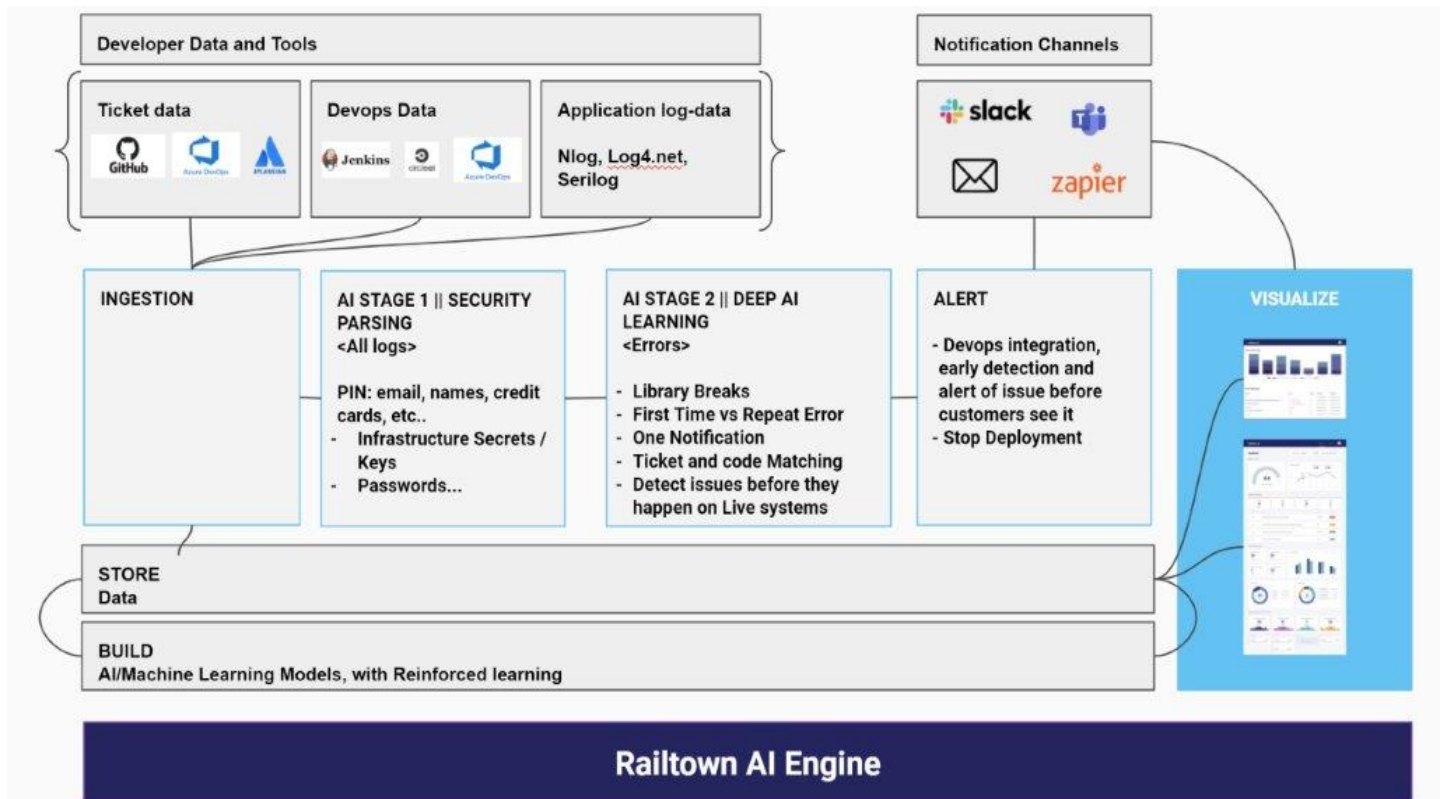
Developer Data and Tools

Ticket data

GitHub

Azure DevOps

ATLASSIAN

Devops Data

Jenkins

circleci

Azure DevOps

Application log-data

Nlog, Log4.net, Serilog

Notification Channels

slack

zapier

INGESTION

AI STAGE 1 || SECURITY PARSING
<All logs>

PIN: email, names, credit cards, etc..
- Infrastructure Secrets / Keys
- Passwords...

AI STAGE 2 || DEEP AI LEARNING
<Errors>

- Library Breaks
- First Time vs Repeat Error
- One Notification
- Ticket and code Matching
- Detect issues before they happen on Live systems

ALERT

- Devops integration, early detection and alert of issue before customers see it
- Stop Deployment

VISUALIZE

STORE
Data

BUILD
AI/Machine Learning Models, with Reinforced learning

Railtown AI Engine